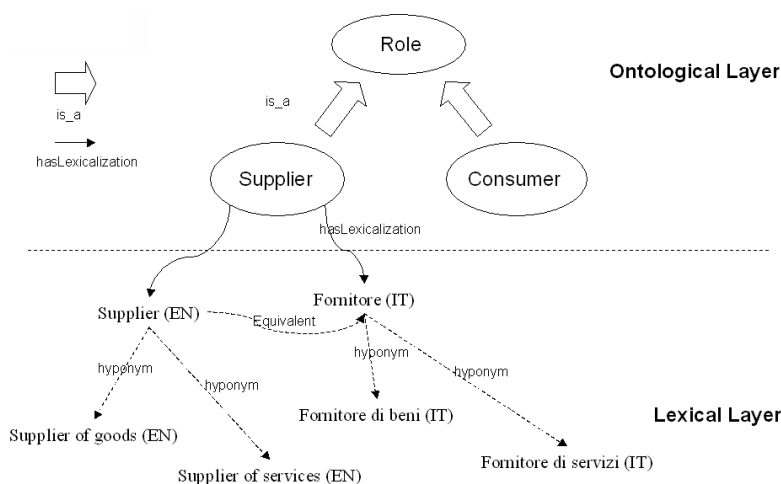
Role

Ontological Layer

is_a

hasLexicalization

is_a

Supplier

Consumer

hasLexicalization

Supplier (EN)

Fornitore (IT)

Equivalent

hyponym

hyponym

hyponym

hyponym

Fornitore di beni (IT)

Lexical Layer

Supplier of goods (EN)

Supplier of services (EN)

Fornitore di servizi (IT)